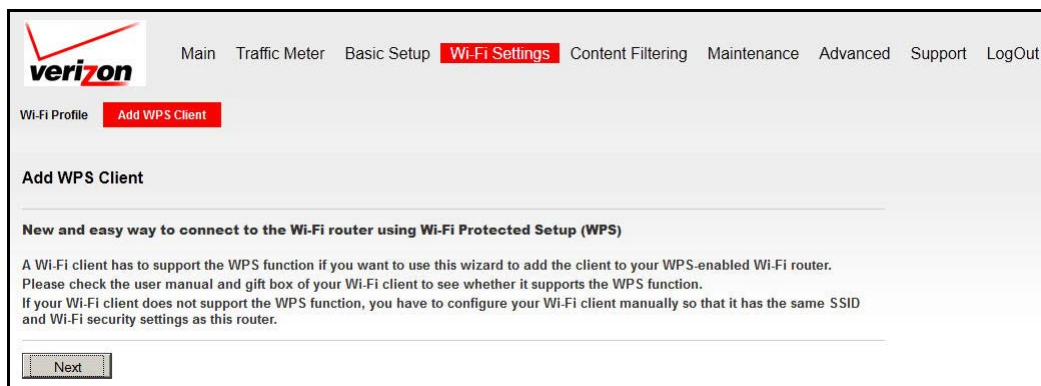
verizon

Main Traffic Meter Basic Setup Wi-Fi Settings Content Filtering Maintenance Advanced Support LogOut

Wi-Fi Profile Add WPS Client

Add WPS Client

New and easy way to connect to the Wi-Fi router using Wi-Fi Protected Setup (WPS)

A Wi-Fi client has to support the WPS function if you want to use this wizard to add the client to your WPS-enabled Wi-Fi router.
Please check the user manual and gift box of your Wi-Fi client to see whether it supports the WPS function.
If your Wi-Fi client does not support the WPS function, you have to configure your Wi-Fi client manually so that it has the same SSID and Wi-Fi security settings as this router.

Next